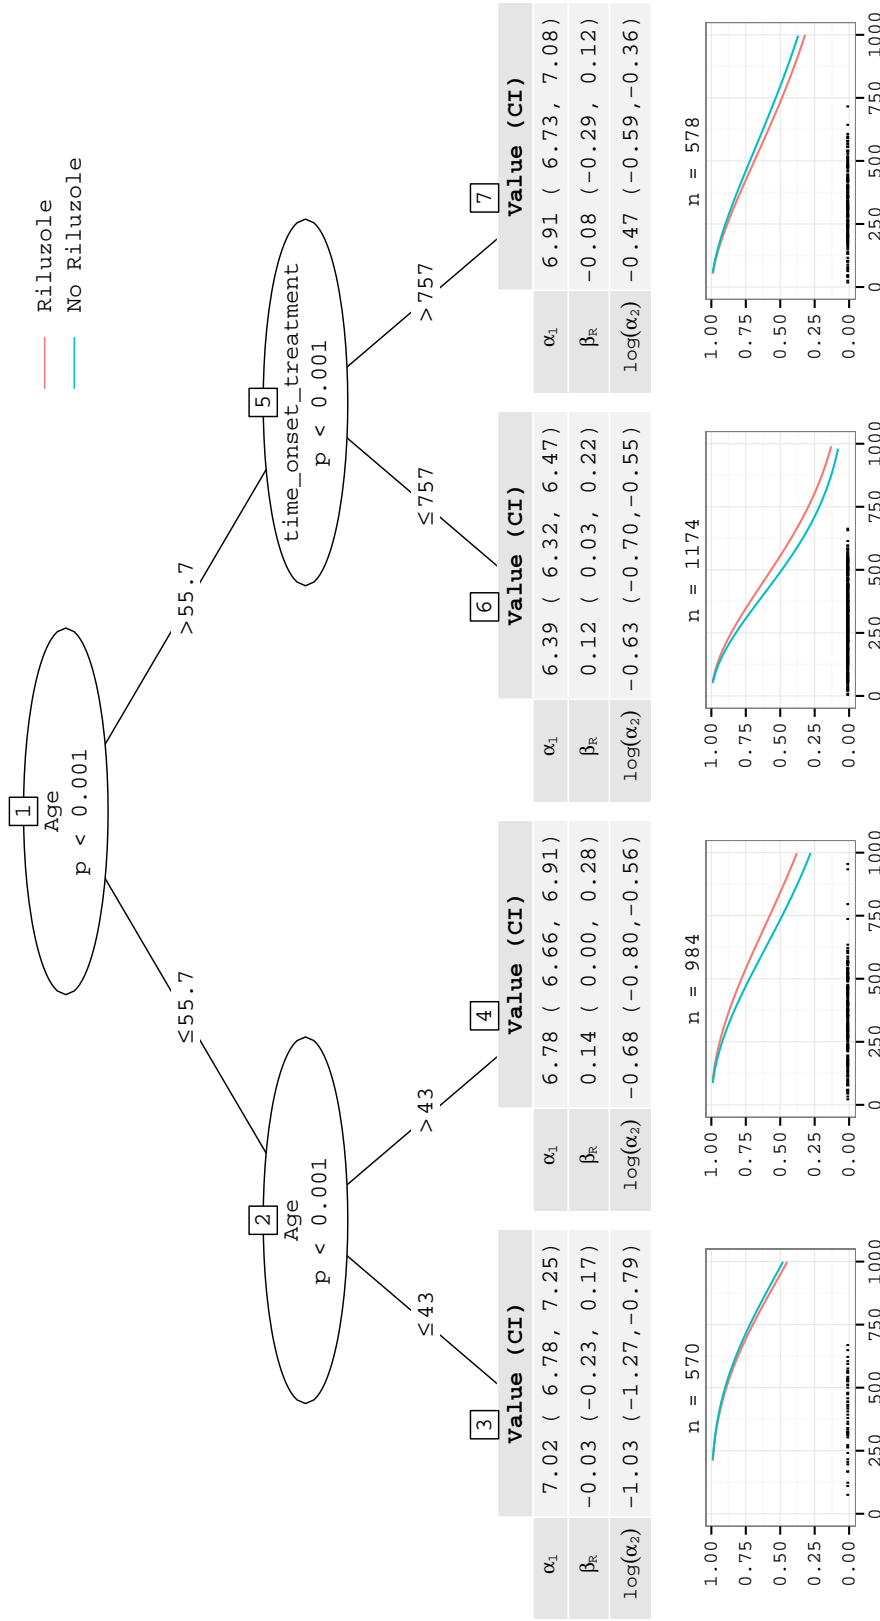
Riluzole
No Riluzole

1
Age
p < 0.001

≤ 55.7
> 55.7

2
Age
p < 0.001

≤ 43
> 43

5
time_onset_treatment
p < 0.001

≤ 757
> 757

3
| | Value (CI) |
|---|---|
| $\alpha_1$ | 7.02 ( 6.78, 7.25) |
| $\beta_R$ | −0.03 (−0.23, 0.17) |
| $\log(\alpha_2)$ | −1.03 (−1.27, −0.79) |

n = 570

4
| | Value (CI) |
|---|---|
| $\alpha_1$ | 6.78 ( 6.66, 6.91) |
| $\beta_R$ | 0.14 ( 0.00, 0.28) |
| $\log(\alpha_2)$ | −0.68 (−0.80, −0.56) |

n = 984

6
| | Value (CI) |
|---|---|
| $\alpha_1$ | 6.39 ( 6.32, 6.47) |
| $\beta_R$ | 0.12 ( 0.03, 0.22) |
| $\log(\alpha_2)$ | −0.63 (−0.70, −0.55) |

n = 1174

7
| | Value (CI) |
|---|---|
| $\alpha_1$ | 6.91 ( 6.73, 7.08) |
| $\beta_R$ | −0.08 (−0.29, 0.12) |
| $\log(\alpha_2)$ | −0.47 (−0.59, −0.36) |

n = 578

1.00
0.75
0.50
0.25
0.00
0 250 500 750 1000

1.00
0.75
0.50
0.25
0.00
0 250 500 750 1000

1.00
0.75
0.50
0.25
0.00
0 250 500 750 1000

1.00
0.75
0.50
0.25
0.00
0 250 500 750 1000